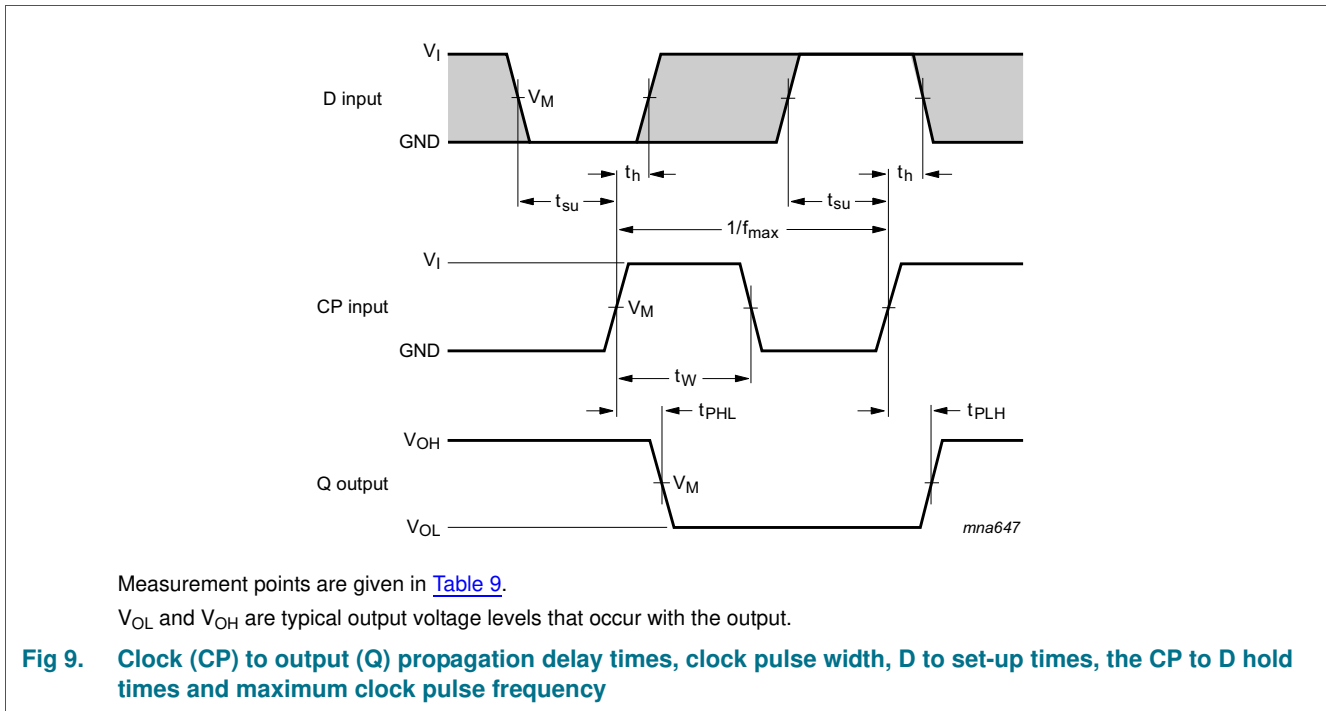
$V_I$

D input

$V_M$

GND

$t_h$

$t_h$

$t_{su}$

$t_{su}$

$1/f_{max}$

$V_I$

CP input

$V_M$

GND

$t_W$

$t_{PHL}$

$t_{PLH}$

$V_{OH}$

Q output

$V_M$

$V_{OL}$

mna647

Measurement points are given in Table 9.

$V_{OL}$ and $V_{OH}$ are typical output voltage levels that occur with the output.

Fig 9. Clock (CP) to output (Q) propagation delay times, clock pulse width, D to set-up times, the CP to D hold times and maximum clock pulse frequency